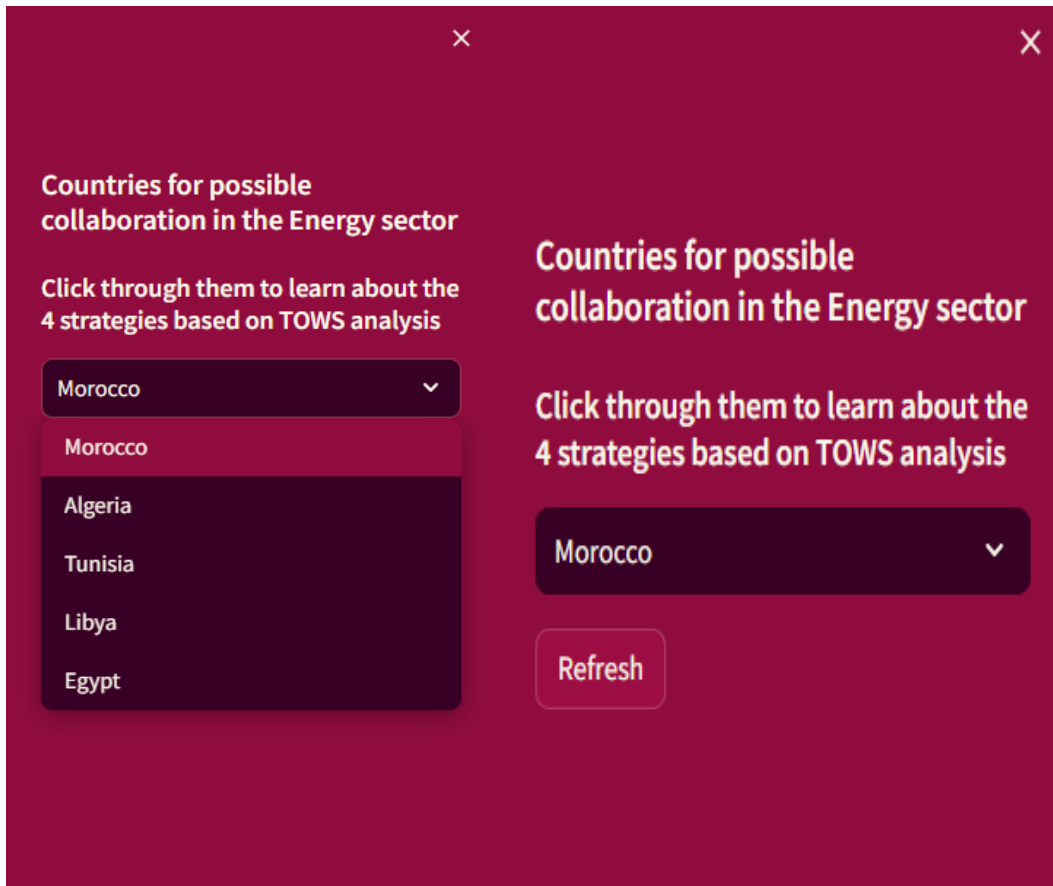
×

Countries for possible collaboration in the Energy sector

Click through them to learn about the 4 strategies based on TOWS analysis

Morocco

Morocco

Algeria

Tunisia

Libya

Egypt

×

Countries for possible collaboration in the Energy sector

Click through them to learn about the 4 strategies based on TOWS analysis

Morocco

Refresh